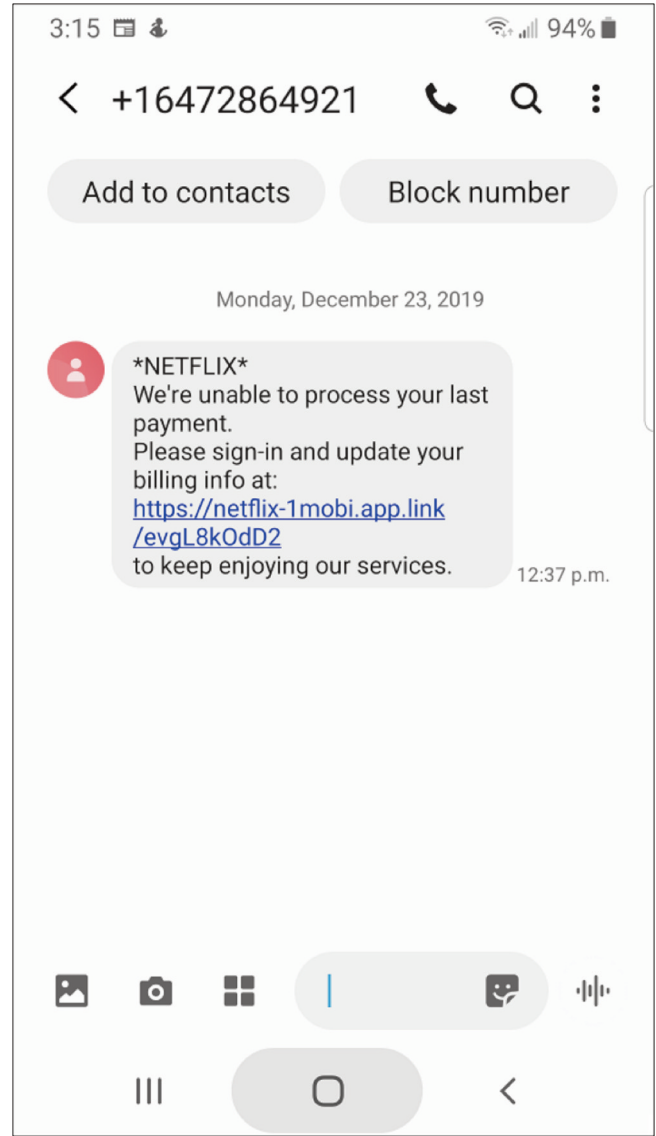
3:15 94%

+16472864921

Add to contacts

Block number

Monday, December 23, 2019

*NETFLIX*
We're unable to process your last payment.
Please sign-in and update your billing info at:
https://netflix-1mobi.app.link/evgL8kOdD2
to keep enjoying our services.

12:37 p.m.